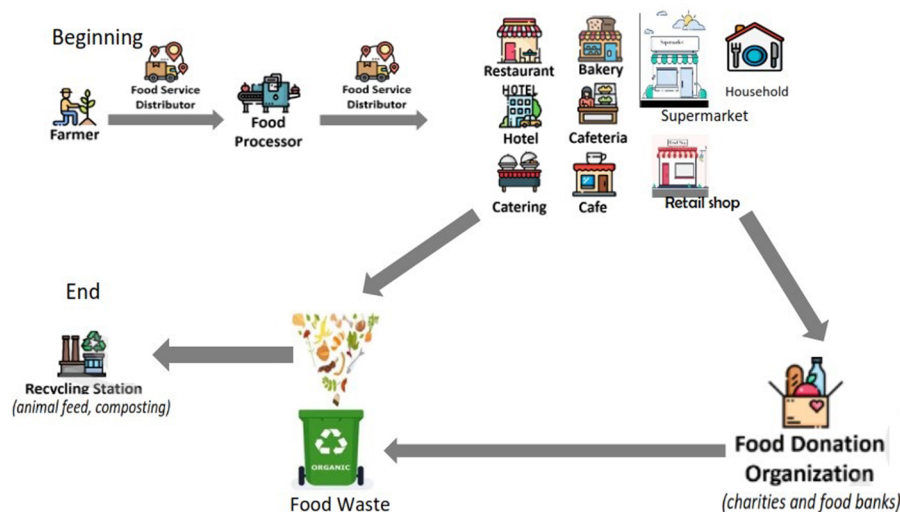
Beginning

Food Service Distributor

Farmer

Food Processor

Food Service Distributor

Restaurant

Bakery

Household

HOTEL

Hotel

Cafeteria

Supermarket

Catering

Cafe

Retail shop

End

Recycling Station
(animal feed, composting)

ORGANIC

Food Waste

Food Donation Organization
(charities and food banks)